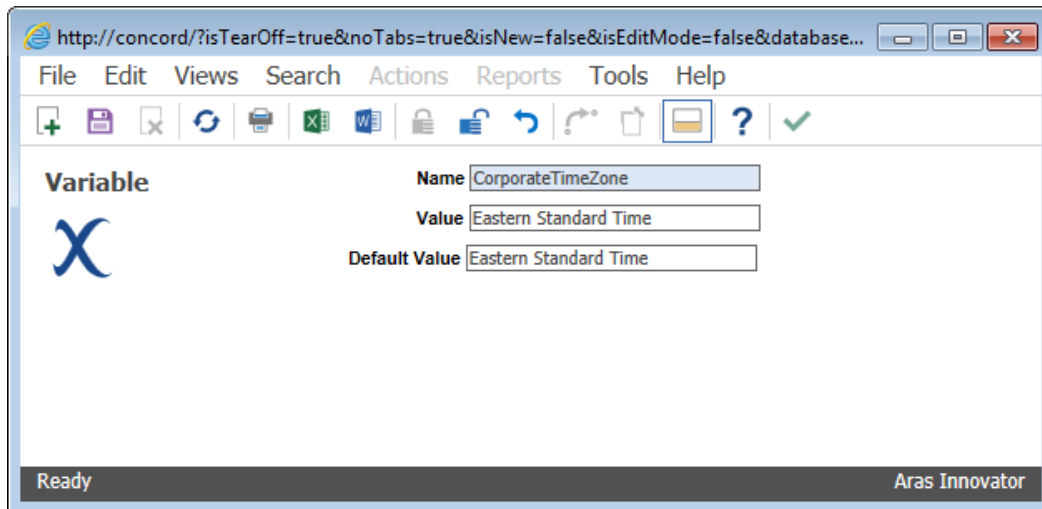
http://concord/?isTearOff=true&noTabs=true&isNew=false&isEditMode=false&database...

File Edit Views Search Actions Reports Tools Help

Variable

Name CorporateTimeZone

Value Eastern Standard Time

Default Value Eastern Standard Time

Ready

Aras Innovator